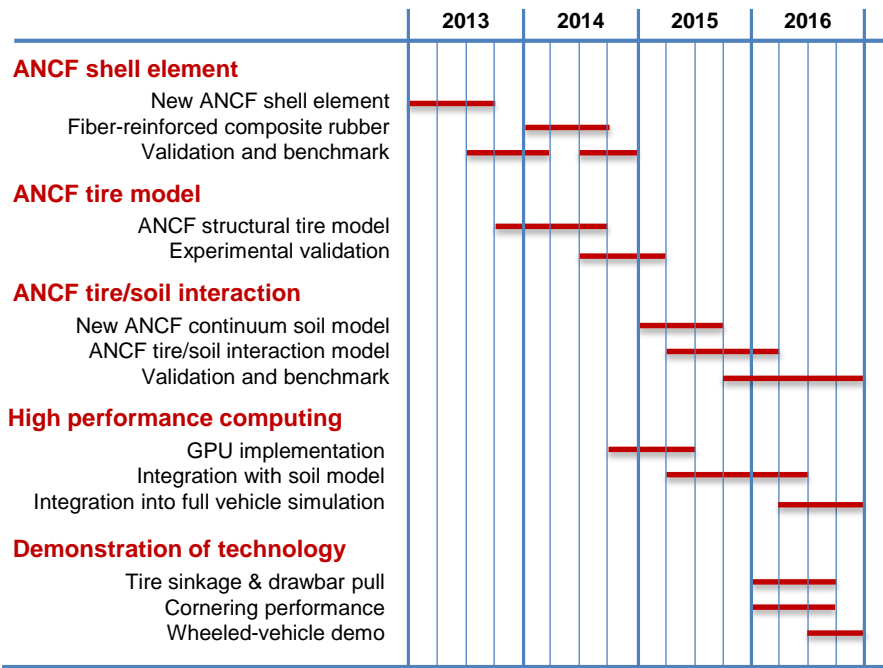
| | 2013 | 2014 | 2015 | 2016 |
|---|---|---|---|---|

**ANCF shell element**
New ANCF shell element
Fiber-reinforced composite rubber
Validation and benchmark

**ANCF tire model**
ANCF structural tire model
Experimental validation

**ANCF tire/soil interaction**
New ANCF continuum soil model
ANCF tire/soil interaction model
Validation and benchmark

**High performance computing**
GPU implementation
Integration with soil model
Integration into full vehicle simulation

**Demonstration of technology**
Tire sinkage & drawbar pull
Cornering performance
Wheeled-vehicle demo